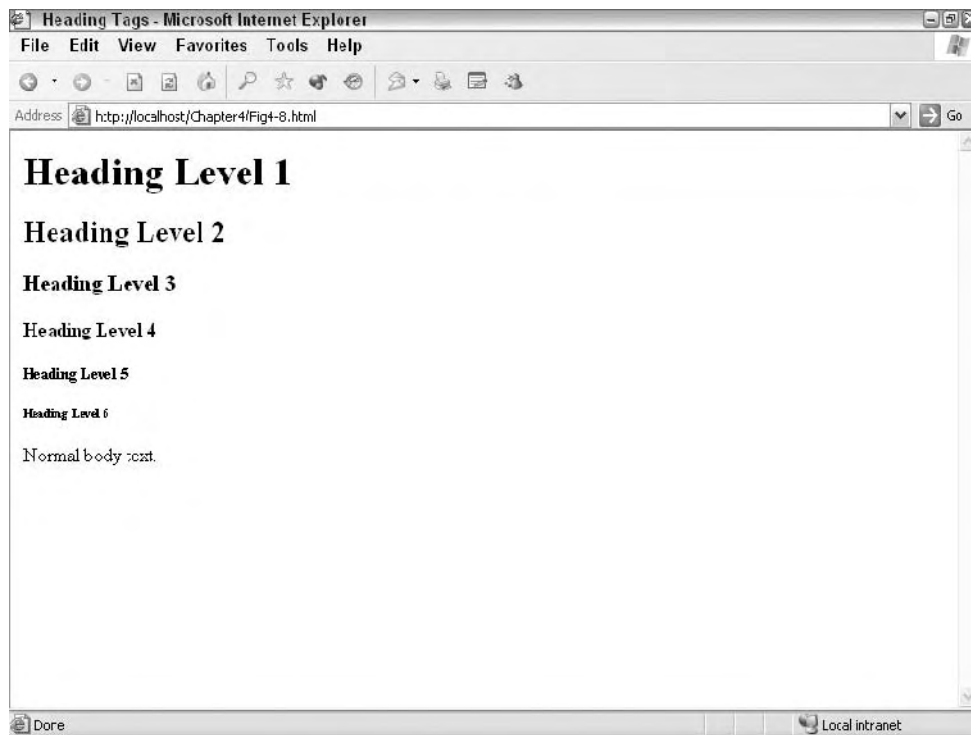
Heading Tags - Microsoft Internet Explorer

File Edit View Favorites Tools Help

Address http://localhost/Chapter4/Fig4-8.html Go

Heading Level 1

Heading Level 2

Heading Level 3

Heading Level 4

Heading Level 5

Heading Level 6

Normal body text.

Done Local intranet